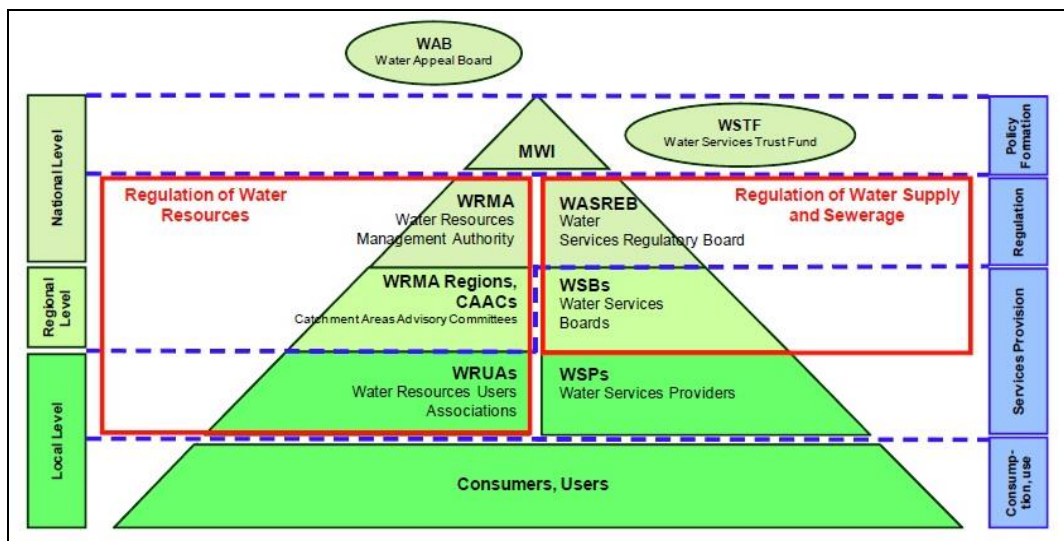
WAB
Water Appeal Board

National Level

Regional Level

Local Level

MWI

WSTF
Water Services Trust Fund

Policy Formation

Regulation of Water Resources

WRMA
Water Resources Management Authority

WASREB
Water Services Regulatory Board

Regulation of Water Supply and Sewerage

Regulation

WRMA Regions, CAACs
Catchment Areas Advisory Committees

WSBs
Water Services Boards

Services Provision

WRUAs
Water Resources Users Associations

WSPs
Water Services Providers

Consumers, Users

Consumption, use